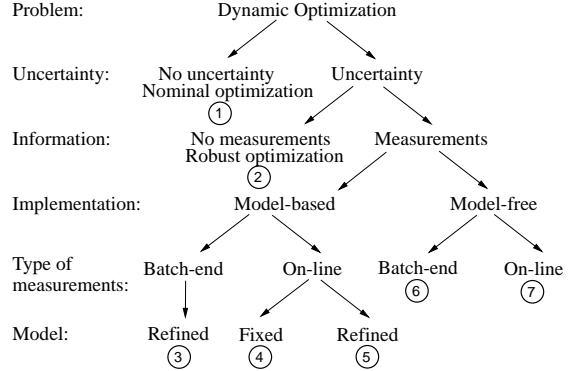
Problem: Dynamic Optimization

Uncertainty: No uncertainty Nominal optimization ① Uncertainty

Information: No measurements Robust optimization ② Measurements

Implementation: Model-based Model-free

Type of measurements: Batch-end On-line Batch-end ⑥ On-line ⑦

Model: Refined ③ Fixed ④ Refined ⑤